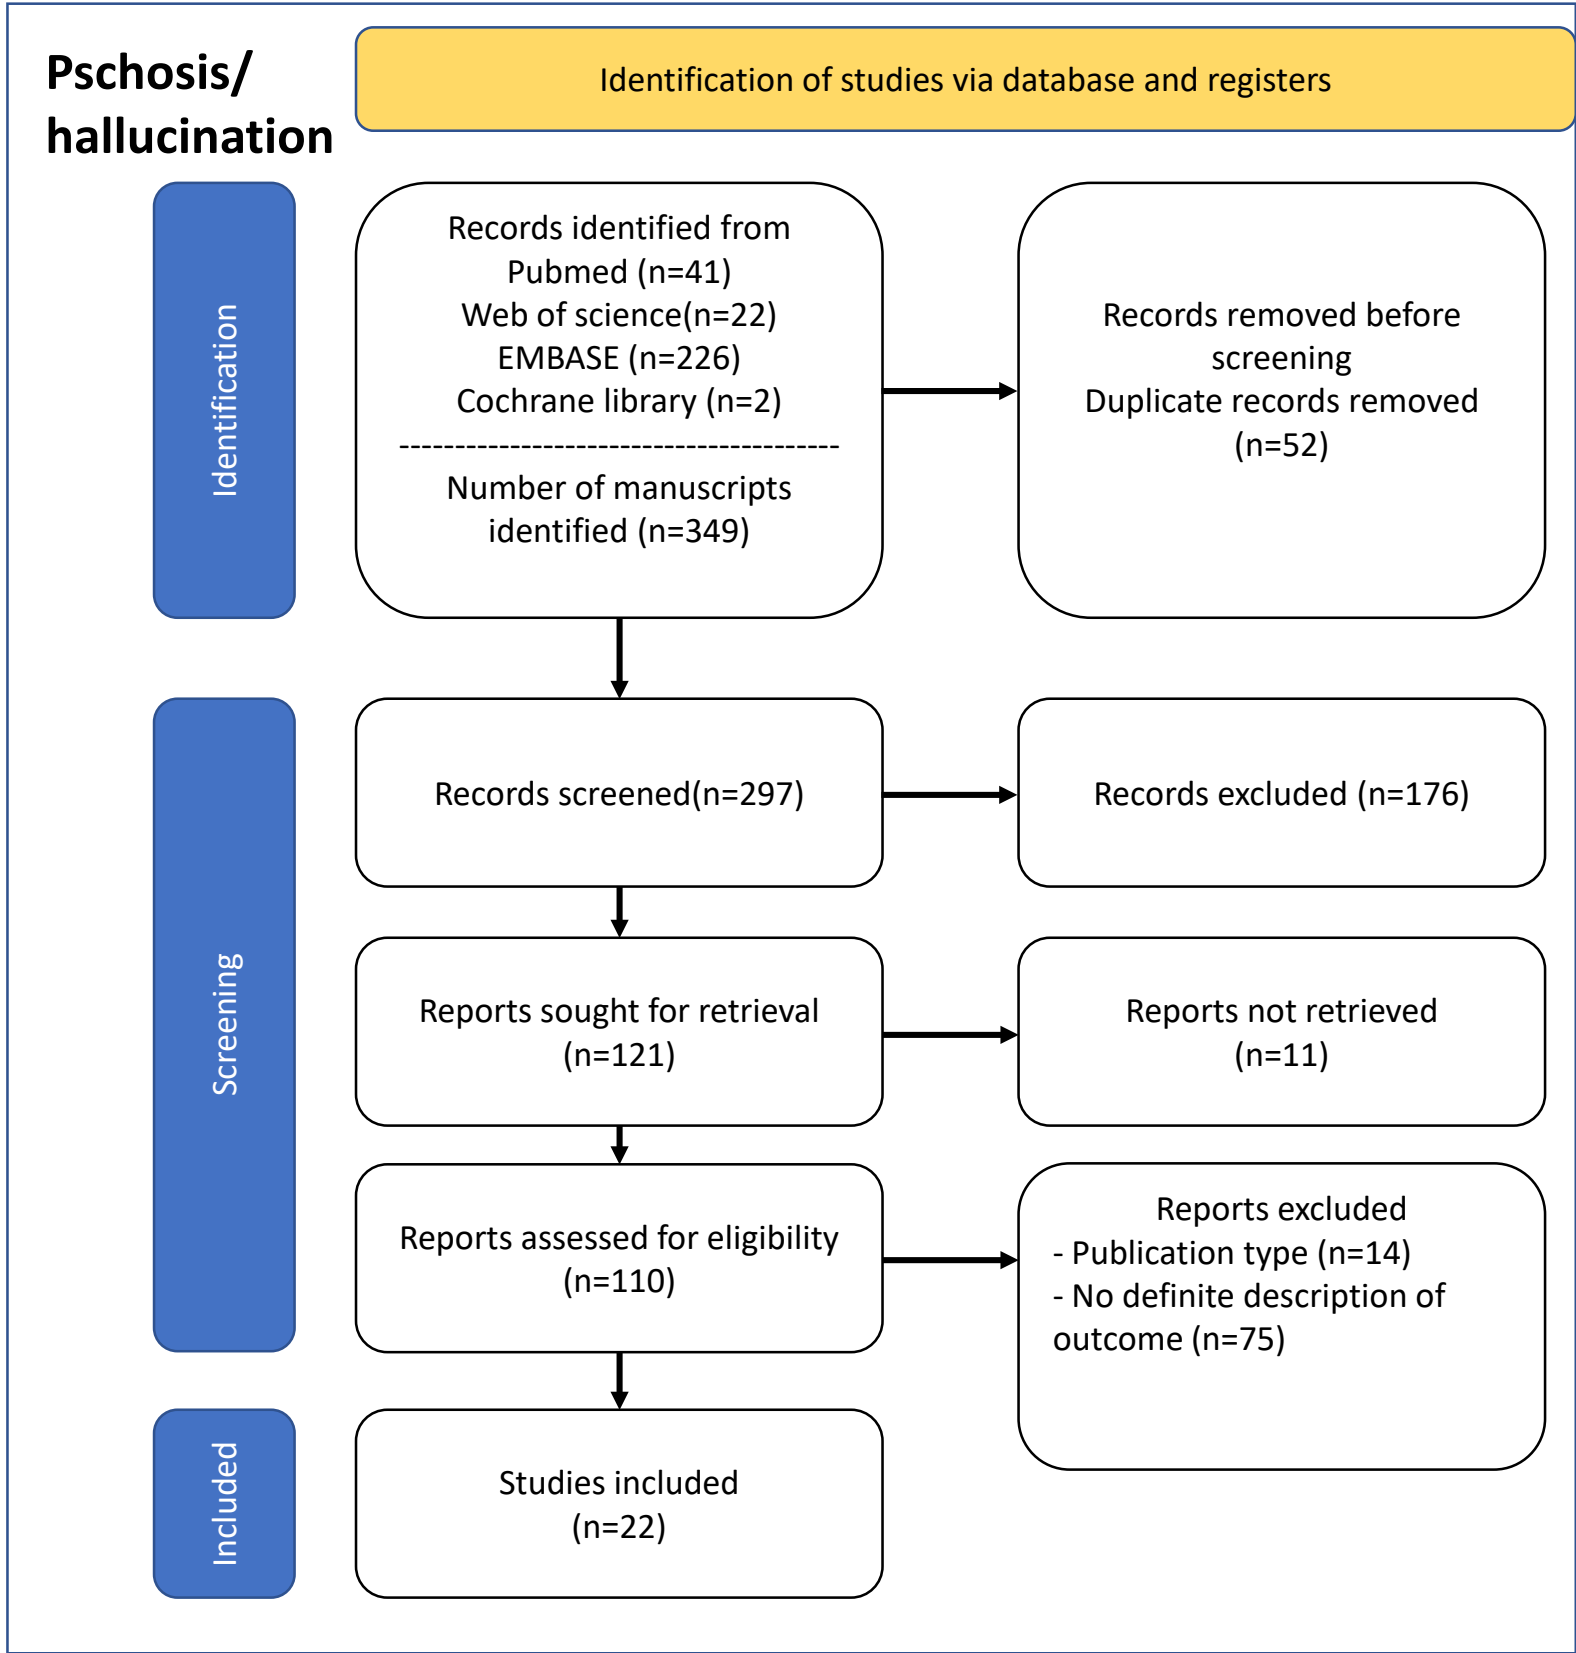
Pschosis/ hallucination

Identification of studies via database and registers

Identification

Records identified from
Pubmed (n=41)
Web of science(n=22)
EMBASE (n=226)
Cochrane library (n=2)
----------------------------------------
Number of manuscripts identified (n=349)

Records removed before screening
Duplicate records removed (n=52)

Screening

Records screened(n=297)

Records excluded (n=176)

Reports sought for retrieval (n=121)

Reports not retrieved (n=11)

Reports assessed for eligibility (n=110)

Reports excluded
- Publication type (n=14)
- No definite description of outcome (n=75)

Included

Studies included (n=22)